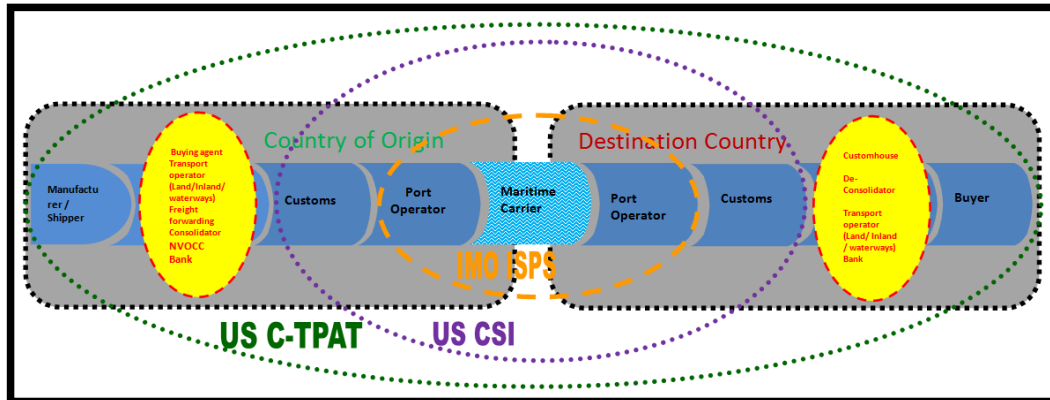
Country of Origin

Destination Country

Manufacturer / Shipper

Buying agent
Transport operator (Land/Inland/ waterways)
Freight forwarding Consolidator
NVOCC
Bank

Customs

Port Operator

Maritime Carrier

Port Operator

Customs

Customhouse
De-Consolidator
Transport operator (Land/ Inland / waterways)
Bank

Buyer

IMO ISPS

US C-TPAT

US CSI